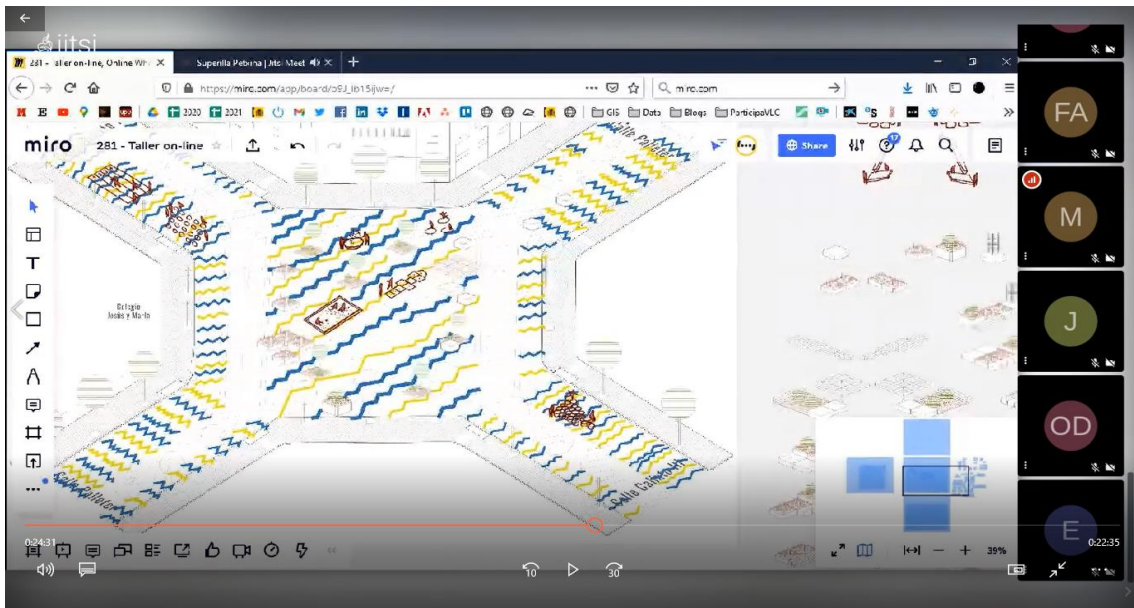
jitsi

281 - Taller on-line, Online Wh ×
Superilla Petxina | Jitsi Meet ×
+

https://miro.com/app/board/o9J_lb15ijw=/
miro.com

2020 2021 GIS Data Blogs ParticipaVLC

miro 281 - Taller on-line

Share

Colegio Jesús y María

Calle Palleter

Calle Calixto

Calle Calixto III

FA
M
J
OD
E

0:24:31
0:22:35

10 30

39%